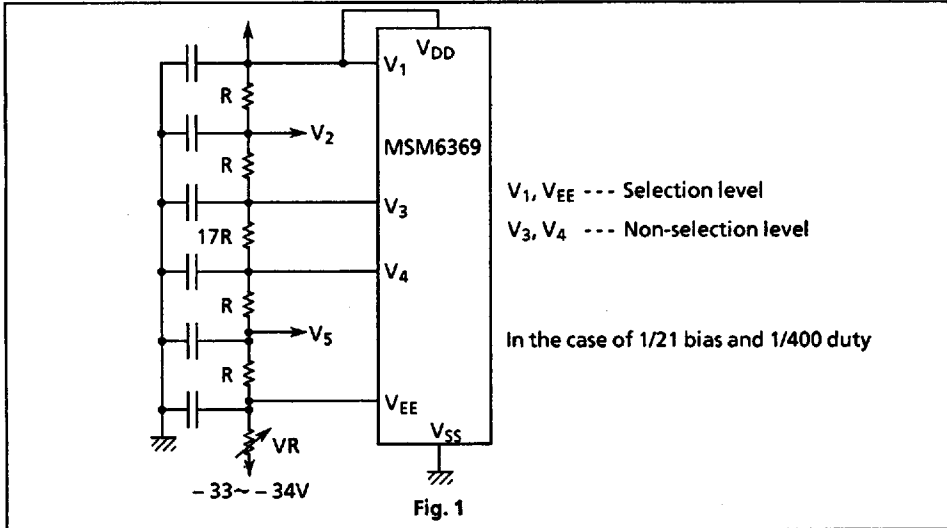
R
R
17R
R
R
VR
$-33\sim-34V$
$V_2$
$V_5$
$V_1$
$V_{DD}$
MSM6369
$V_3$
$V_4$
$V_{EE}$
$V_{SS}$

$V_1$, $V_{EE}$ --- Selection level
$V_3$, $V_4$ --- Non-selection level

In the case of 1/21 bias and 1/400 duty

Fig. 1